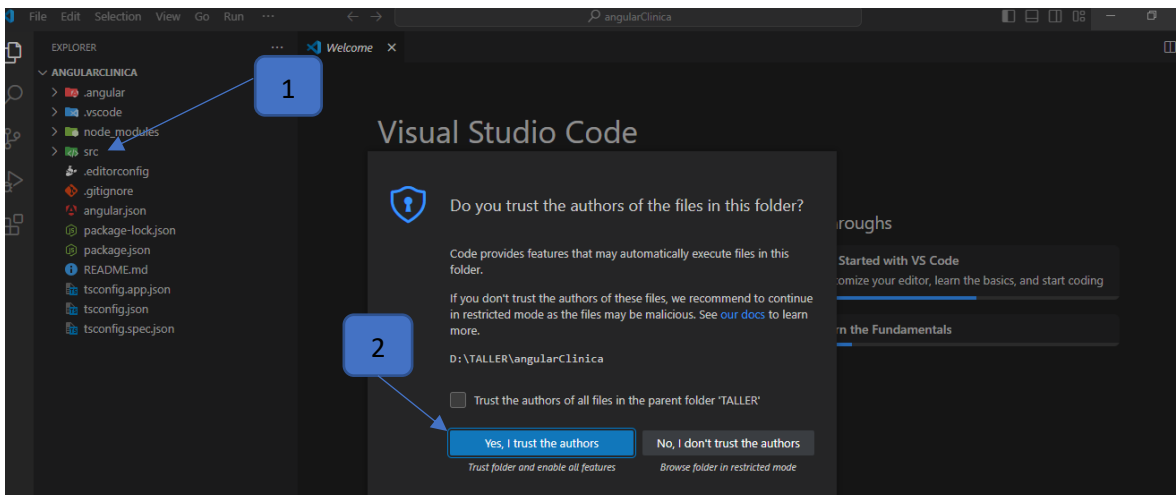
File Edit Selection View Go Run ···

angularClinica

EXPLORER ···

ANGULARCLINICA
.angular
.vscode
node_modules
src
.editorconfig
.gitignore
angular.json
package-lock.json
package.json
README.md
tsconfig.app.json
tsconfig.json
tsconfig.spec.json

1

Welcome ✕

Visual Studio Code

roughs

Started with VS Code
tomize your editor, learn the basics, and start coding

rn the Fundamentals

Do you trust the authors of the files in this folder?

Code provides features that may automatically execute files in this folder.

If you don't trust the authors of these files, we recommend to continue in restricted mode as the files may be malicious. See our docs to learn more.

D:\TALLER\angularClinica

2

Trust the authors of all files in the parent folder 'TALLER'

Yes, I trust the authors
Trust folder and enable all features

No, I don't trust the authors
Browse folder in restricted mode